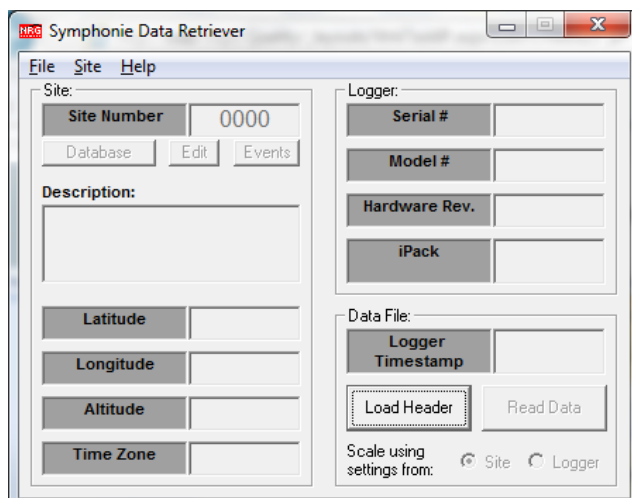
NRG Symphonie Data Retriever

File Site Help

Site:

Site Number 0000

Database Edit Events

Description:

Latitude

Longitude

Altitude

Time Zone

Logger:

Serial #

Model #

Hardware Rev.

iPack

Data File:

Logger Timestamp

Load Header

Read Data

Scale using settings from:

Site Logger